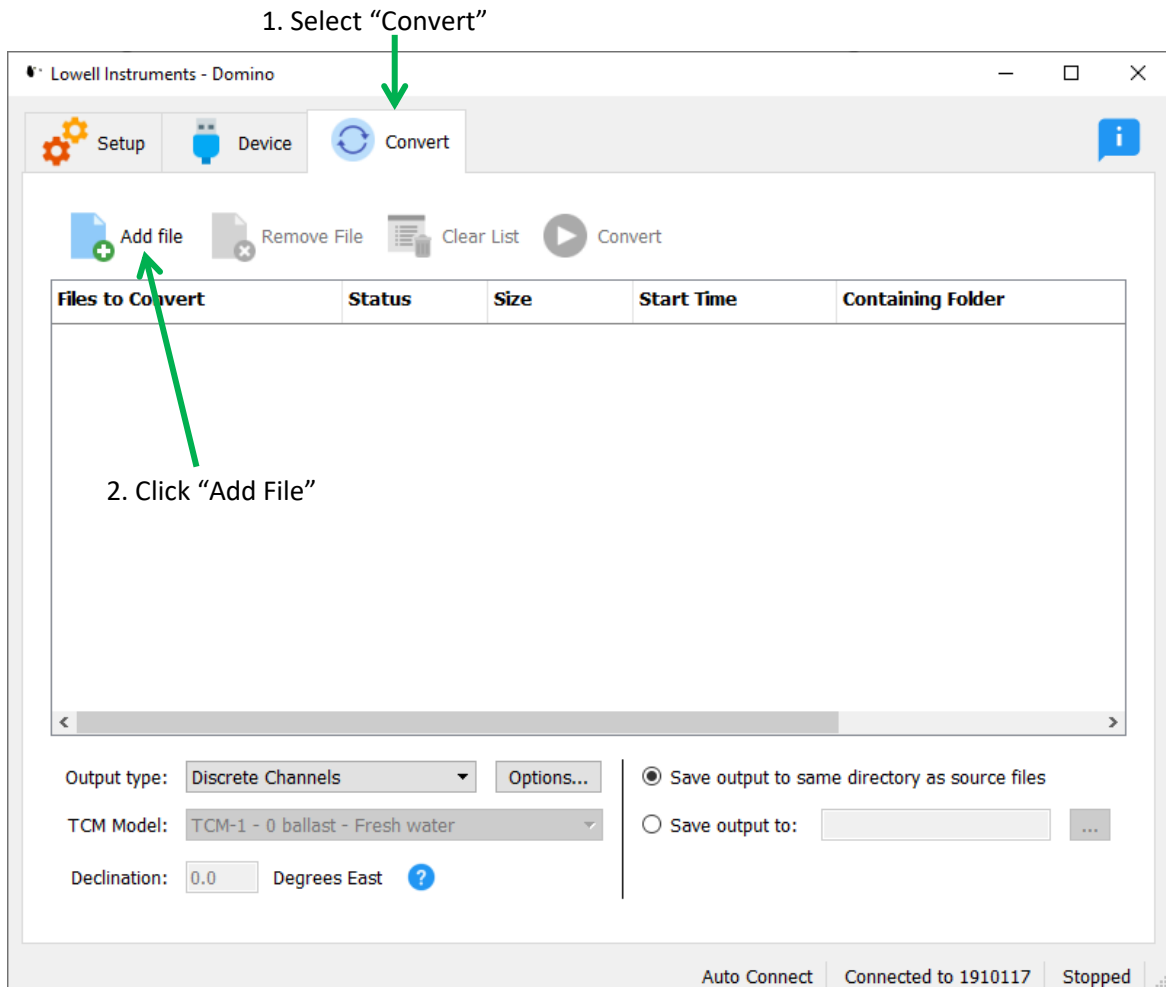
1. Select “Convert”

Lowell Instruments - Domino

Setup
Device
Convert

Add file
Remove File
Clear List
Convert

| Files to Convert | Status | Size | Start Time | Containing Folder |
|---|---|---|---|---|

2. Click “Add File”

Output type: Discrete Channels
Options...
TCM Model: TCM-1 - 0 ballast - Fresh water
Declination: 0.0 Degrees East

Save output to same directory as source files
Save output to:
...

Auto Connect
Connected to 1910117
Stopped